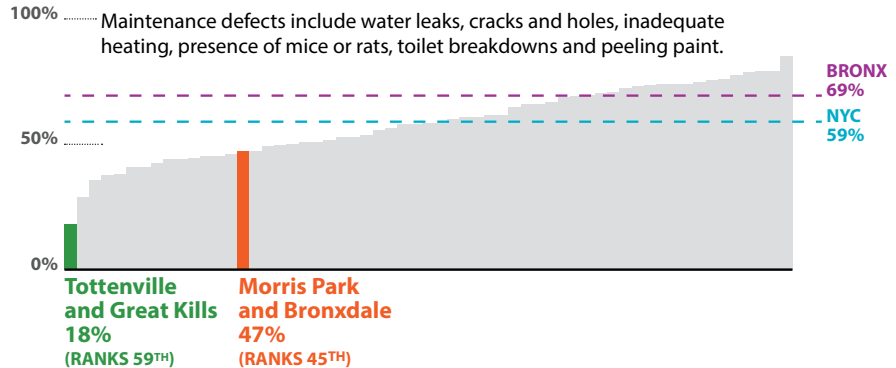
100%
Maintenance defects include water leaks, cracks and holes, inadequate heating, presence of mice or rats, toilet breakdowns and peeling paint.

BRONX
69%

NYC
59%

50%

0%

Tottenville and Great Kills
18%
(RANKS 59$^{TH}$)

Morris Park and Bronxdale
47%
(RANKS 45$^{TH}$)